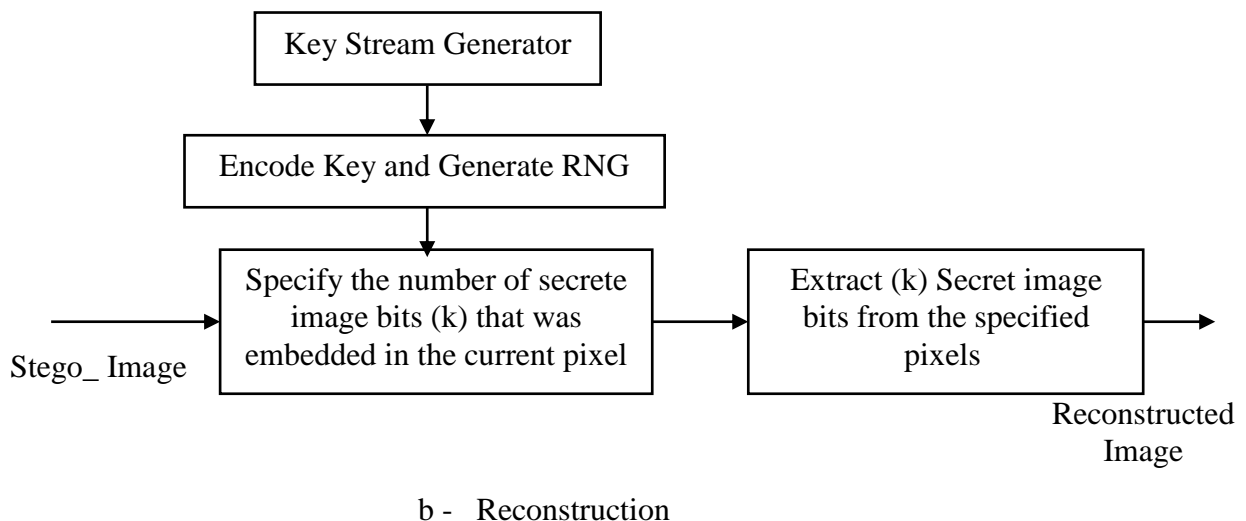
Key Stream Generator

Encode Key and Generate RNG

Stego_ Image

Specify the number of secrete image bits (k) that was embedded in the current pixel

Extract (k) Secret image bits from the specified pixels

Reconstructed Image

b - Reconstruction